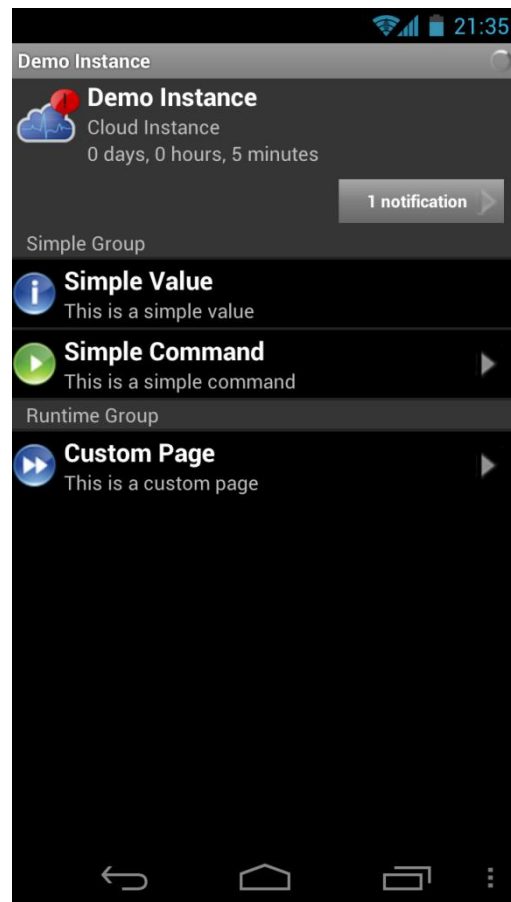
21:35

Demo Instance

Demo Instance
Cloud Instance
0 days, 0 hours, 5 minutes

1 notification

Simple Group

Simple Value
This is a simple value

Simple Command
This is a simple command

Runtime Group

Custom Page
This is a custom page